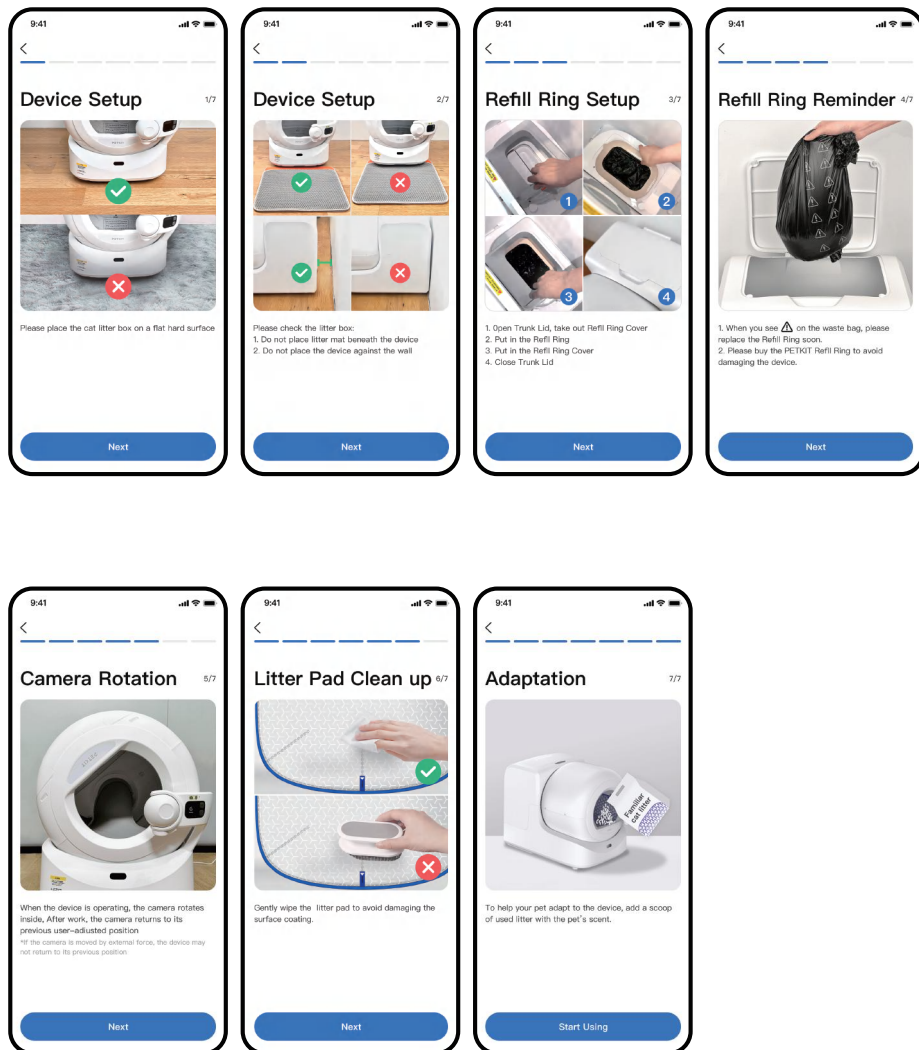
9:41

<

Device Setup 1/7

Please place the cat litter box on a flat hard surface

Next

9:41

<

Device Setup 2/7

Please check the litter box:
1. Do not place litter mat beneath the device
2. Do not place the device against the wall

Next

9:41

<

Refill Ring Setup 3/7

1 2 3 4

1. 0pen Trunk Lid, take out Refill Ring Cover
2. Put in the Refill Ring
3. Put in the Refill Ring Cover
4. Close Trunk Lid

Next

9:41

<

Refill Ring Reminder 4/7

1. When you see ⚠ on the waste bag, please replace the Refill Ring soon.
2. Please buy the PETKIT Refill Ring to avoid damaging the device.

Next

9:41

<

Camera Rotation 5/7

When the device is operating, the camera rotates inside, After work, the camera returns to its previous user-adjusted position
*If the camera is moved by external force, the device may not return to its previous position

Next

9:41

<

Litter Pad Clean up 6/7

Gently wipe the litter pad to avoid damaging the surface coating.

Next

9:41

<

Adaptation 7/7

Familiar cat litter

To help your pet adapt to the device, add a scoop of used litter with the pet's scent.

Start Using